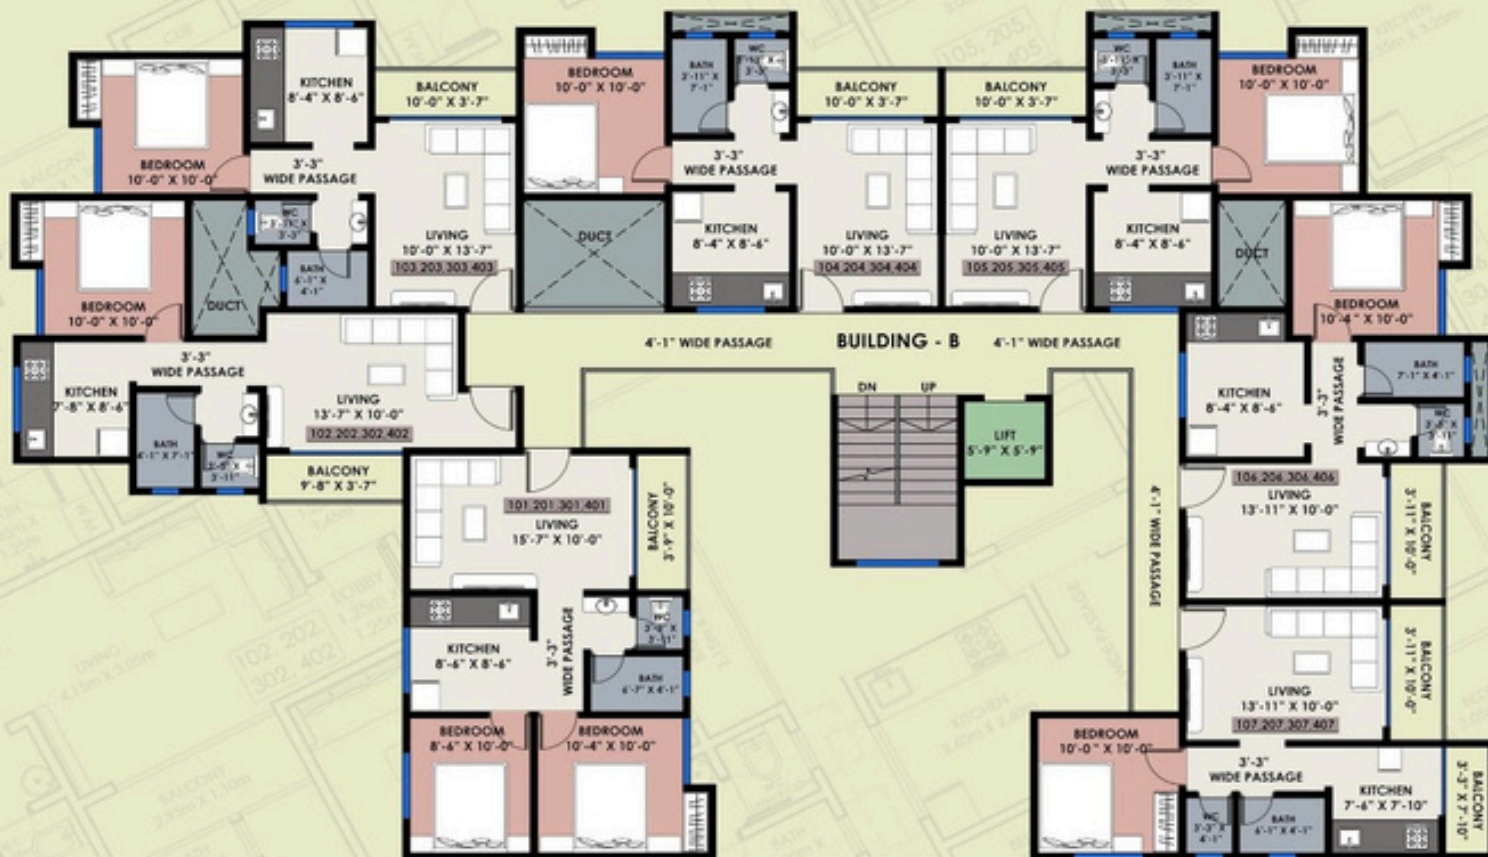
KITCHEN
8'-4" X 8'-6"

BALCONY
10'-0" X 3'-7"

BEDROOM
10'-0" X 10'-0"

BATH
3'-11" X 7'-1"

WC
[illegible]

BALCONY
10'-0" X 3'-7"

BALCONY
10'-0" X 3'-7"

WC
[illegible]

BATH
3'-11" X 7'-1"

BEDROOM
10'-0" X 10'-0"

BEDROOM
10'-0" X 10'-0"

3'-3"
WIDE PASSAGE

3'-3"
WIDE PASSAGE

3'-3"
WIDE PASSAGE

WC
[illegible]

LIVING
10'-0" X 13'-7"
103,203,303,403

DUCT

KITCHEN
8'-4" X 8'-6"

LIVING
10'-0" X 13'-7"
104,204,304,404

LIVING
10'-0" X 13'-7"
105,205,305,405

KITCHEN
8'-4" X 8'-6"

DUCT

BEDROOM
10'-0" X 10'-0"

BATH
4'-11" X 4'-1"

DUCT

BEDROOM
10'-4" X 10'-0"

4'-1" WIDE PASSAGE

BUILDING - B

4'-1" WIDE PASSAGE

3'-3"
WIDE PASSAGE

KITCHEN
7'-8" X 8'-6"

LIVING
13'-7" X 10'-0"
102,202,302,402

DN

UP

KITCHEN
8'-4" X 8'-6"

3'-3" WIDE PASSAGE

BATH
7'-1" X 4'-1"

BATH
4'-1" X 7'-1"

WC
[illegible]

LIFT
5'-9" X 5'-9"

WC
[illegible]

BALCONY
9'-8" X 3'-7"

101,201,301,401
LIVING
15'-7" X 10'-0"

BALCONY
3'-9" X 10'-0"

4'-1" WIDE PASSAGE

106,206,306,406
LIVING
13'-11" X 10'-0"

BALCONY
3'-11" X 10'-0"

KITCHEN
8'-6" X 8'-6"

3'-3" WIDE PASSAGE

WC
3'-9" X 3'-11"

BATH
6'-7" X 4'-1"

LIVING
13'-11" X 10'-0"
107,207,307,407

BALCONY
3'-11" X 10'-0"

BEDROOM
8'-6" X 10'-0"

BEDROOM
10'-4" X 10'-0"

BEDROOM
10'-0" X 10'-0"

3'-3"
WIDE PASSAGE

KITCHEN
7'-6" X 7'-10"

BALCONY
3'-3" X 7'-10"

WC
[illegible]

BATH
6'-1" X 4'-1"